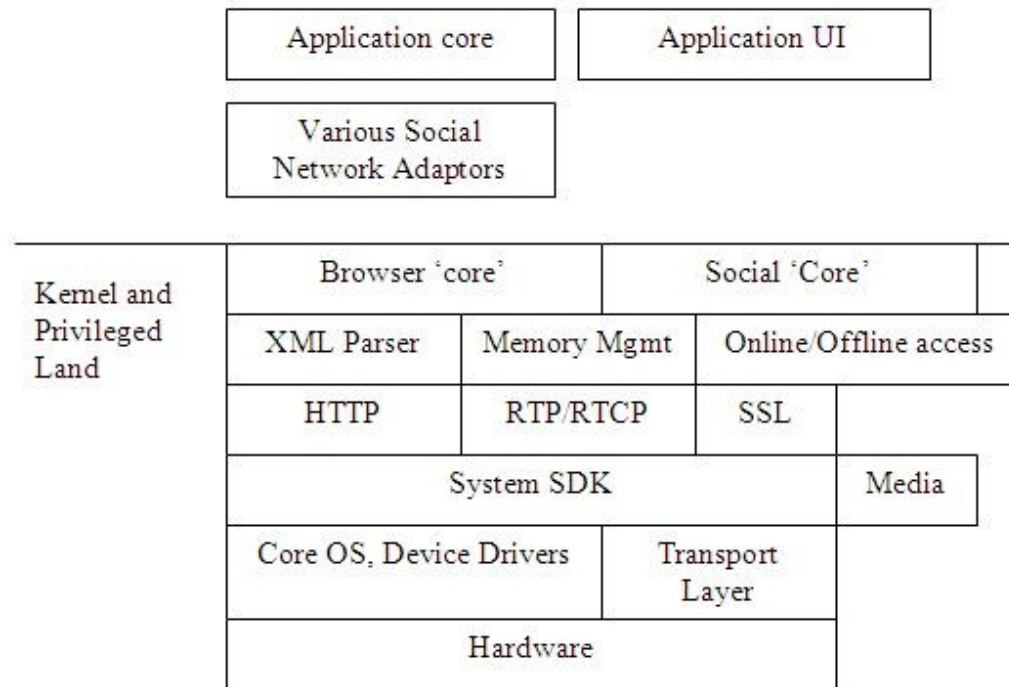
Application core

Application UI

Various Social Network Adaptors

Kernel and Privileged Land

Browser 'core'

Social 'Core'

XML Parser

Memory Mgmt

Online/Offline access

HTTP

RTP/RTCP

SSL

System SDK

Media

Core OS, Device Drivers

Transport Layer

Hardware